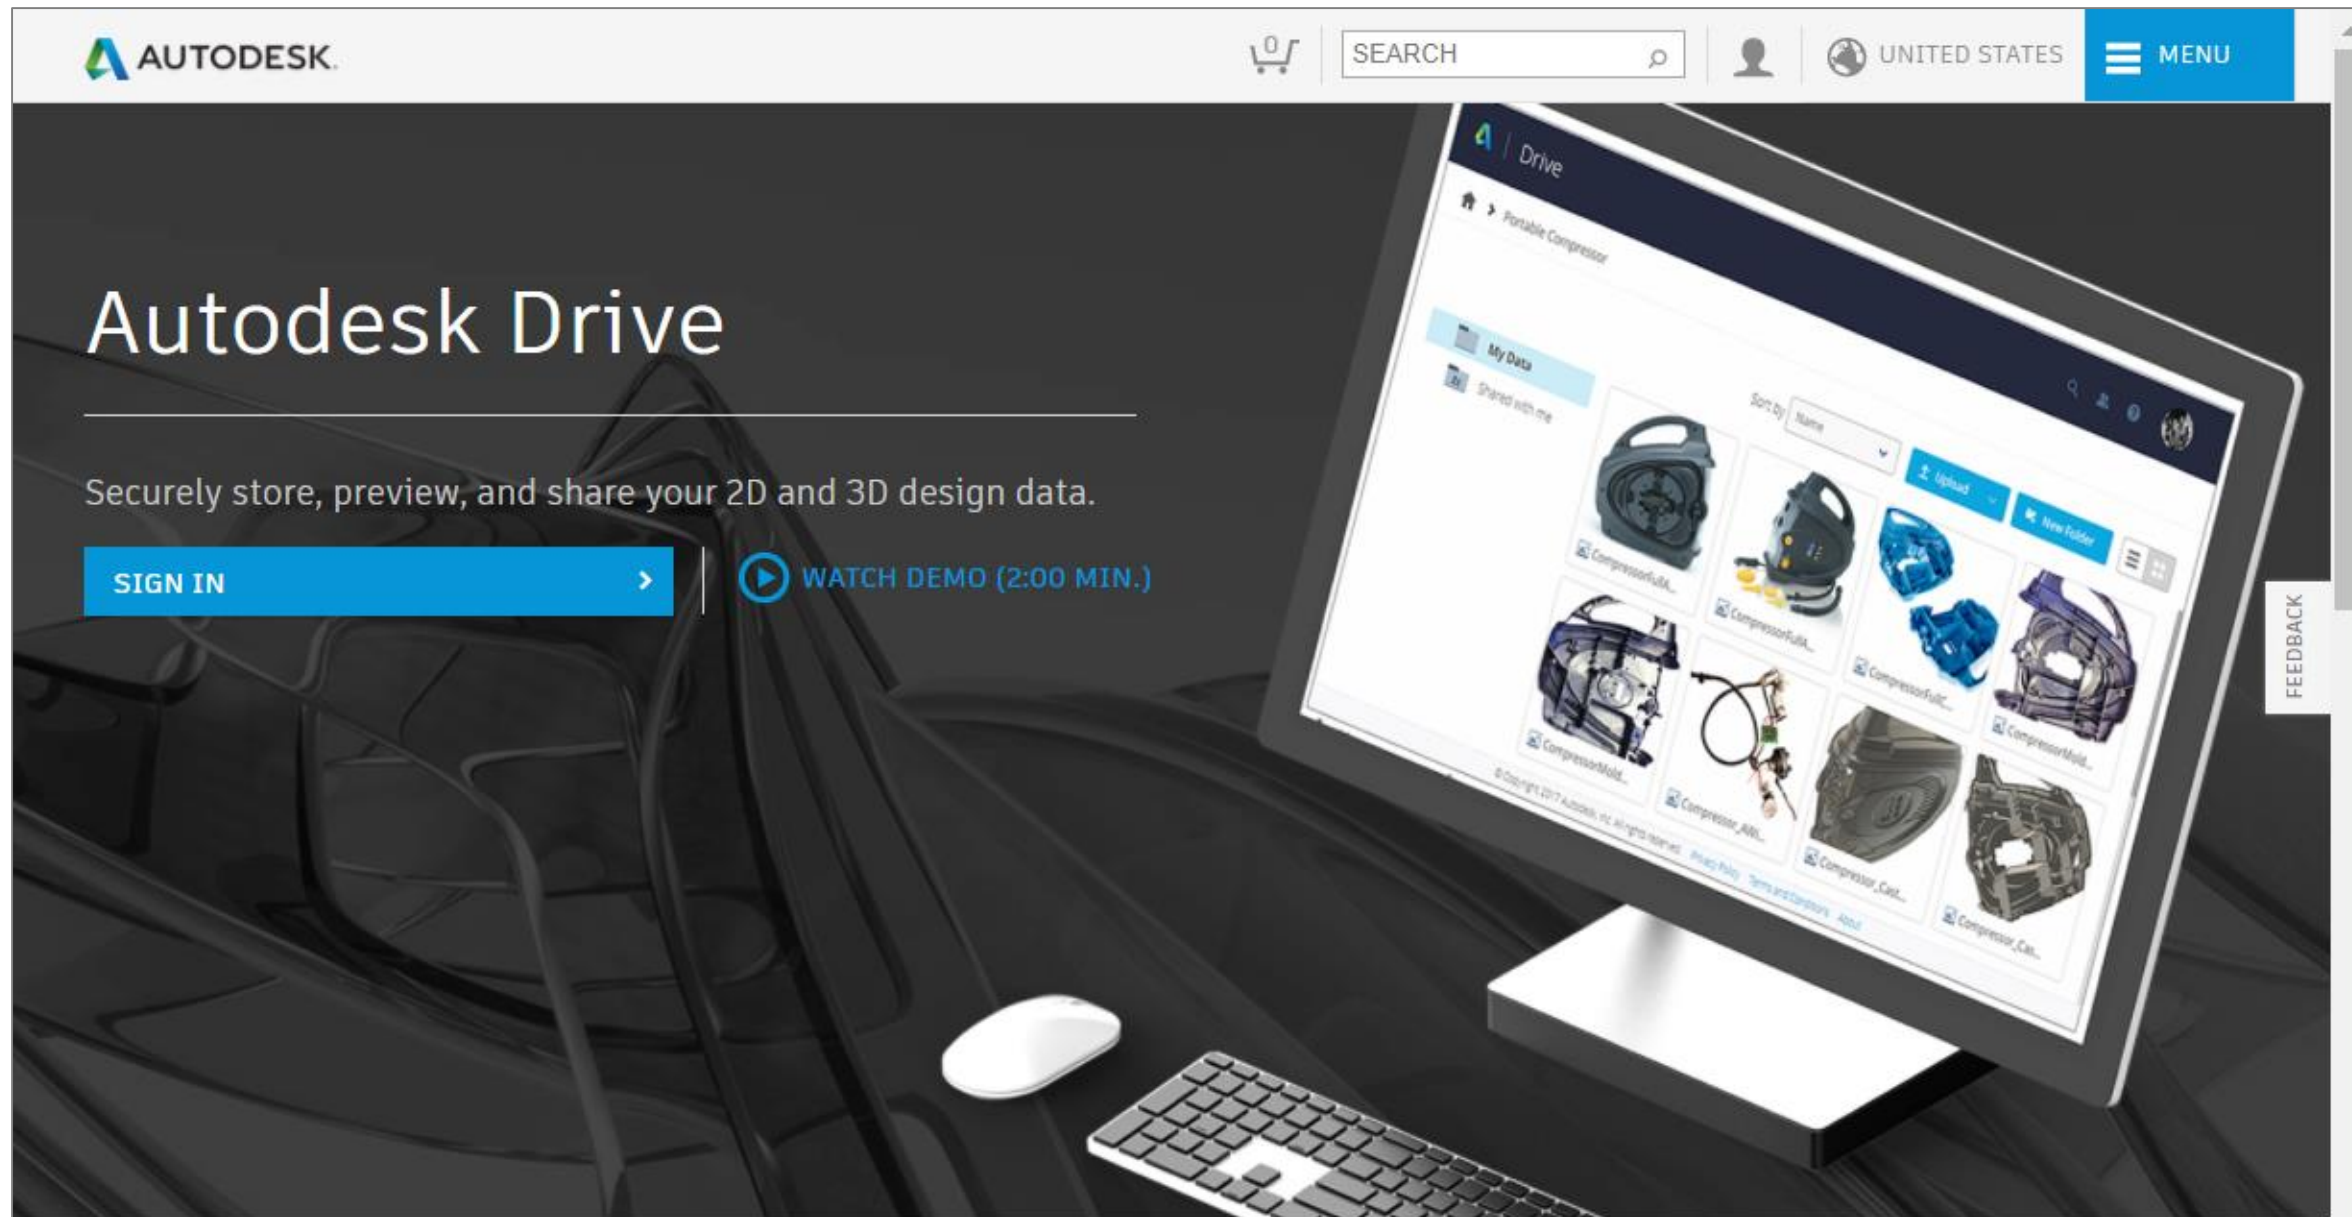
AUTODESK.

0

SEARCH

UNITED STATES

MENU

Autodesk Drive

Securely store, preview, and share your 2D and 3D design data.

SIGN IN

WATCH DEMO (2:00 MIN.)

Drive

Portable Compressor

My Data

Shared with me

Sort by Name

Upload

New Folder

CompressorFullA...

CompressorFullA...

CompressorFullC...

CompressorMold...

CompressorMold...

Compressor_AIRL...

Compressor_Cast...

Compressor_Cas...

© Copyright 2017 Autodesk, Inc. All rights reserved. Privacy Policy Terms and Conditions About

FEEDBACK